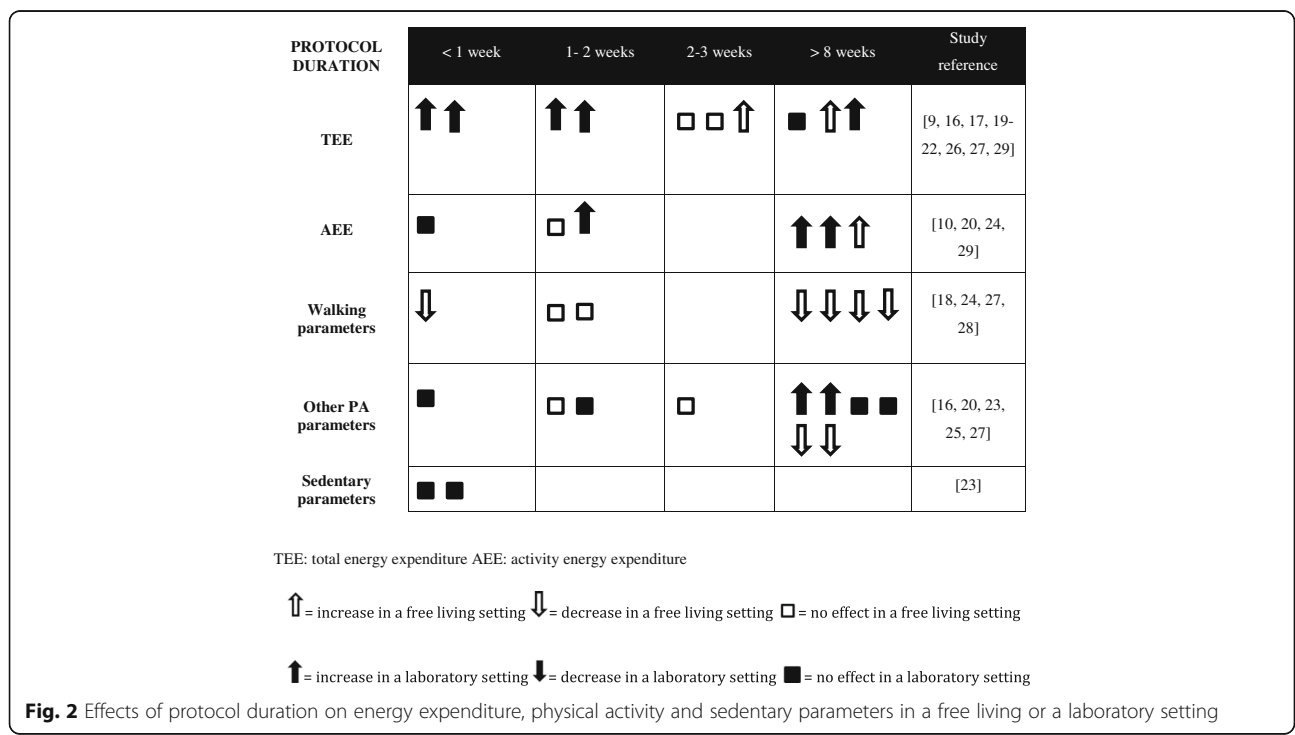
| PROTOCOL DURATION | < 1 week | 1- 2 weeks | 2-3 weeks | > 8 weeks | Study reference |
|---|---|---|---|---|---|
| TEE | ⬆⬆ | ⬆⬆ | □ □ ⇧ | ■ ⇧⬆ | [9, 16, 17, 19-22, 26, 27, 29] |
| AEE | ■ | □⬆ | | ⬆⬆⇧ | [10, 20, 24, 29] |
| Walking parameters | ⇩ | □ □ | | ⇩⇩⇩⇩ | [18, 24, 27, 28] |
| Other PA parameters | ■ | □ ■ | □ | ⬆⬆■■ ⇩⇩ | [16, 20, 23, 25, 27] |
| Sedentary parameters | ■ ■ | | | | [23] |

TEE: total energy expenditure AEE: activity energy expenditure

⇧ = increase in a free living setting ⇩ = decrease in a free living setting □ = no effect in a free living setting

⬆ = increase in a laboratory setting ⬇ = decrease in a laboratory setting ■ = no effect in a laboratory setting

Fig. 2 Effects of protocol duration on energy expenditure, physical activity and sedentary parameters in a free living or a laboratory setting